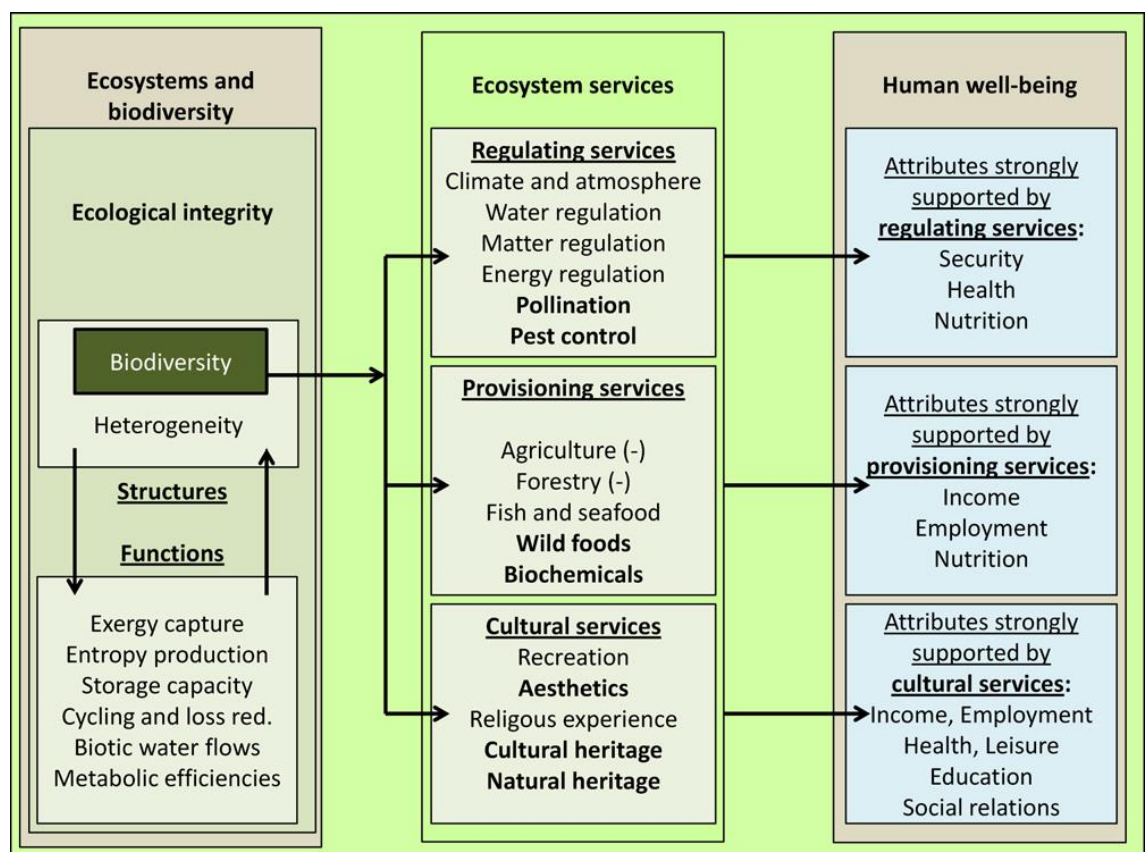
Ecosystems and biodiversity

Ecological integrity

Biodiversity

Heterogeneity

Structures

Functions

Exergy capture
Entropy production
Storage capacity
Cycling and loss red.
Biotic water flows
Metabolic efficiencies

Ecosystem services

Regulating services
Climate and atmosphere
Water regulation
Matter regulation
Energy regulation
Pollination
Pest control

Provisioning services
Agriculture (-)
Forestry (-)
Fish and seafood
Wild foods
Biochemicals

Cultural services
Recreation
Aesthetics
Religous experience
Cultural heritage
Natural heritage

Human well-being

Attributes strongly supported by regulating services:
Security
Health
Nutrition

Attributes strongly supported by provisioning services:
Income
Employment
Nutrition

Attributes strongly supported by cultural services:
Income, Employment
Health, Leisure
Education
Social relations